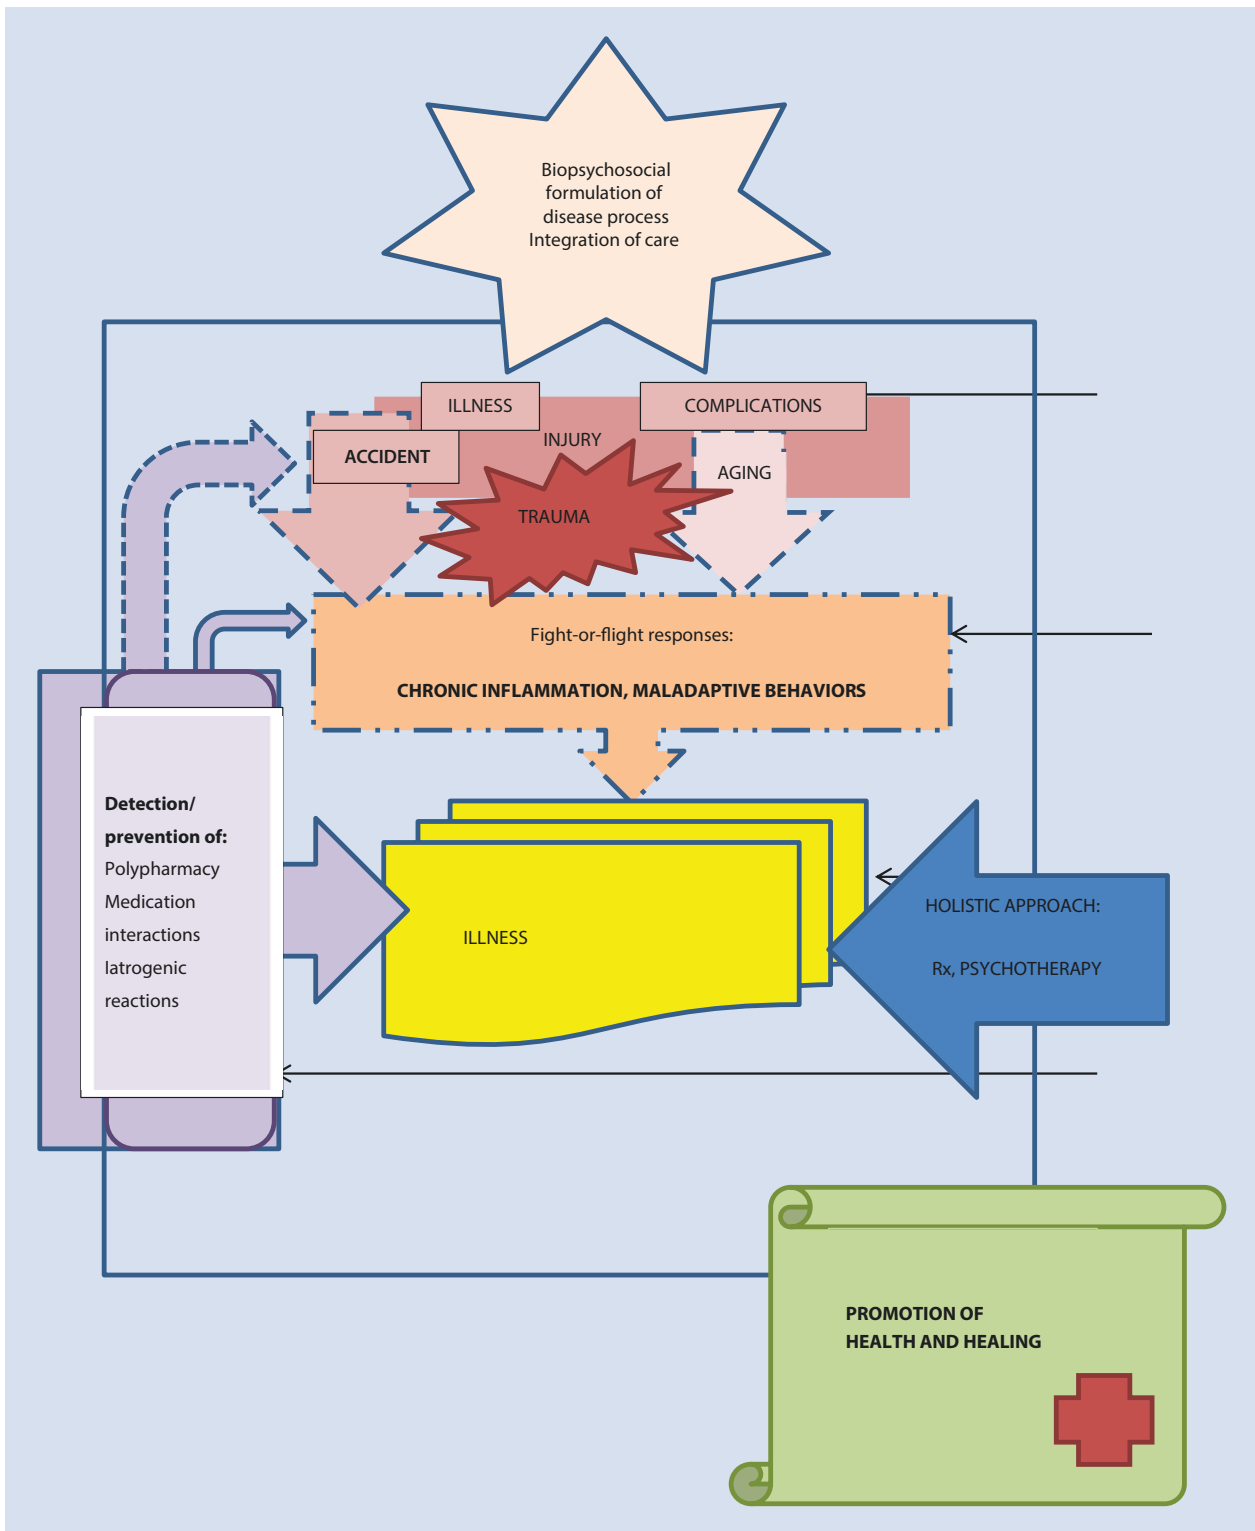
Biopsychosocial formulation of disease process Integration of care

ILLNESS

COMPLICATIONS

INJURY

ACCIDENT

AGING

TRAUMA

Fight-or-flight responses:

CHRONIC INFLAMMATION, MALADAPTIVE BEHAVIORS

Detection/ prevention of:
Polypharmacy
Medication interactions
Iatrogenic reactions

ILLNESS

HOLISTIC APPROACH:

Rx, PSYCHOTHERAPY

PROMOTION OF HEALTH AND HEALING